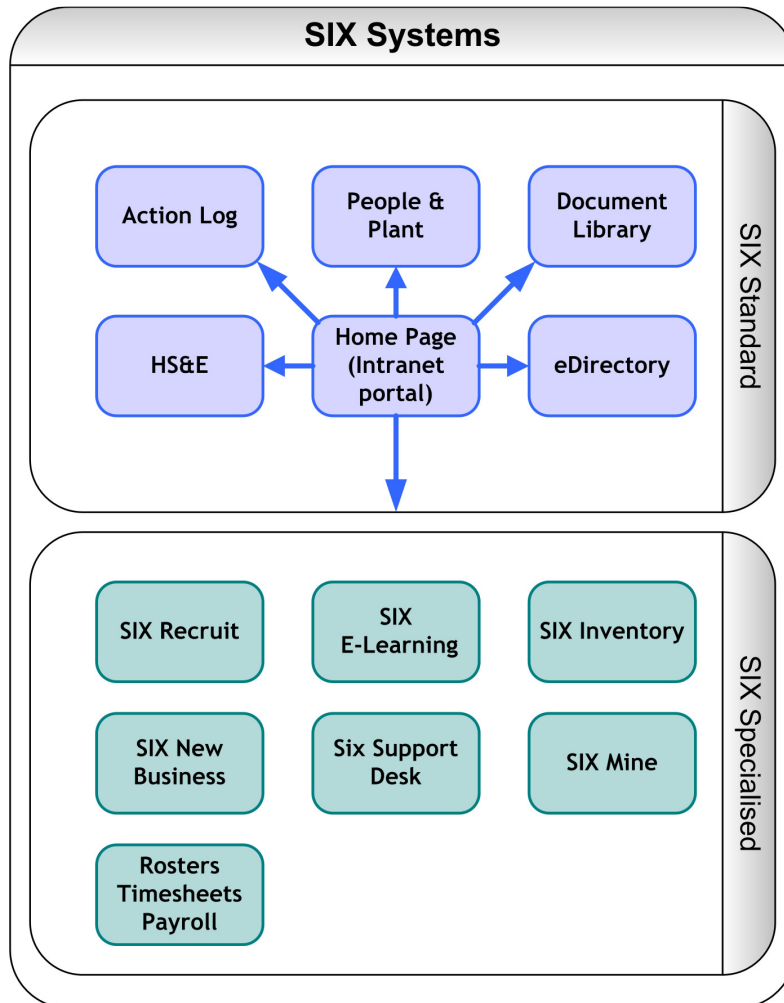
SIX Systems

Action Log

People & Plant

Document Library

HS&E

Home Page (Intranet portal)

eDirectory

SIX Standard

SIX Recruit

SIX E-Learning

SIX Inventory

SIX New Business

Six Support Desk

SIX Mine

Rosters Timesheets Payroll

SIX Specialised